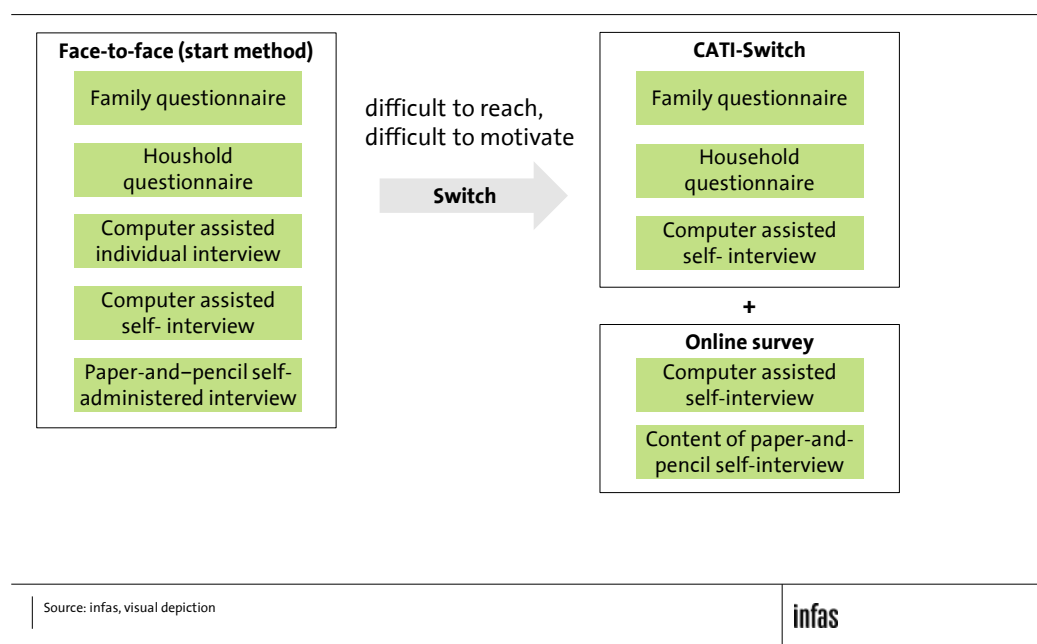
Face-to-face (start method)

Family questionnaire

Houshold questionnaire

Computer assisted individual interview

Computer assisted self- interview

Paper-and–pencil self-administered interview

difficult to reach, difficult to motivate

Switch

CATI-Switch

Family questionnaire

Household questionnaire

Computer assisted self- interview

+

Online survey

Computer assisted self-interview

Content of paper-and-pencil self-interview

Source: infas, visual depiction

infas